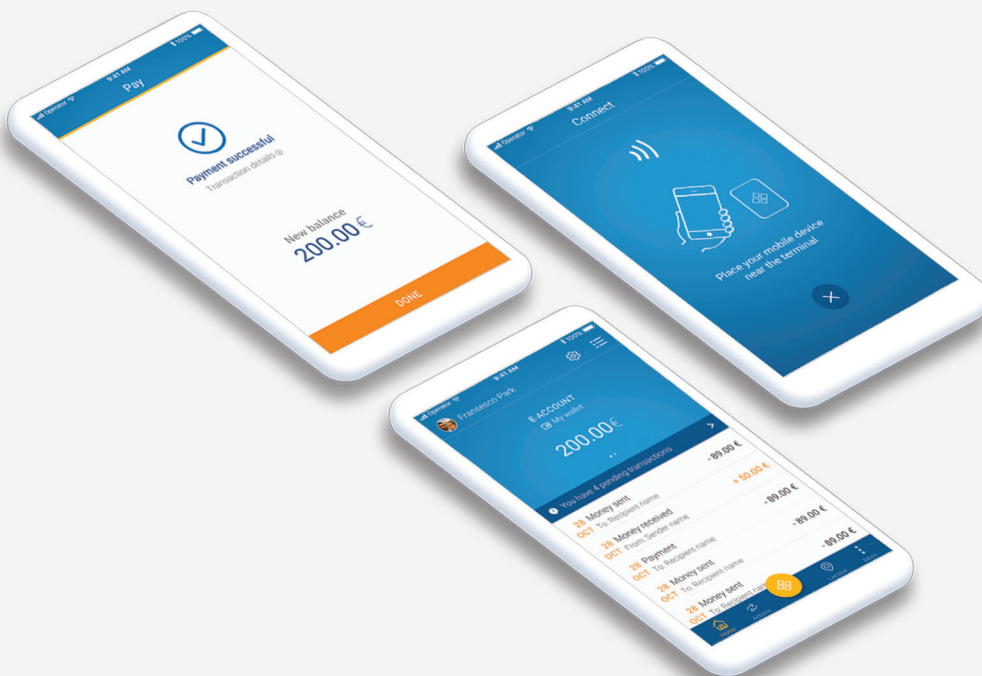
Operator 9:41 AM 100%
Pay

Payment successful
Transaction details

New balance
200.00 €

DONE

Operator 9:41 AM 100%
Connect

Place your mobile device near the terminal

Operator 9:41 AM 100%

Francesco Park

E-ACCOUNT
My wallet
200.00 €

You have 4 pending transactions

28 OCT Money sent
To Recipient name
- 89.00 €

28 OCT Money received
From Sender name
+ 50.00 €

28 OCT Payment
To Recipient name
- 89.00 €

28 OCT Money sent
To Recipient name
- 89.00 €

28 OCT Money sent
To Recipient name
- 89.00 €

Home
Actions
Locator
More